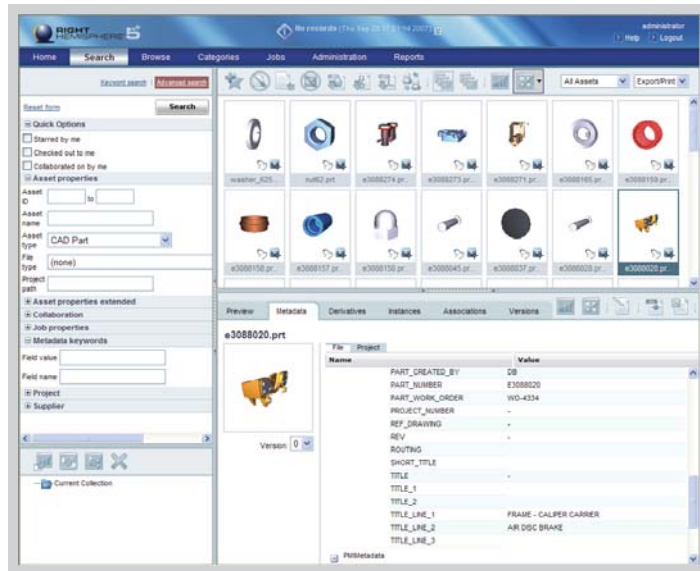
RIGHT HEMISPHERE 5

No records (Thu Sep 20 17:21:14 2007)

administrator
Help | Logout

Home | Search | Browse | Categories | Jobs | Administration | Reports

Keyword search | Advanced search

Reset form
Search

Quick Options
Starred by me
Checked out to me
Collaborated on by me

Asset properties
Asset ID to
Asset name
Asset type CAD Part
File type (none)
Project path

Asset properties extended
Collaboration
Job properties
Metadata keywords
Field value
Field name
Project
Supplier

Current Collection

All Assets
Export/Print

washer_625...
nut62.prt
e3088274.pr...
e3088273.pr...
e3088271.pr...
e3088165.pr...
e3088159.pr...
e3088158.pr...
e3088157.pr...
e3088150.pr...
e3088045.pr...
e3088037.pr...
e3088028.pr...
e3088020.prt

Preview | Metadata | Derivatives | Instances | Associations | Versions

e3088020.prt

File | Project

Version 0

| Name | Value |
|---|---|
| PART_CREATED_BY | DB |
| PART_NUMBER | E3088020 |
| PART_WORK_ORDER | WO-4334 |
| PROJECT_NUMBER | - |
| REF_DRAWING | - |
| REV | - |
| ROUTING | |
| SHORT_TITLE | |
| TITLE | - |
| TITLE_1 | |
| TITLE_2 | |
| TITLE_LINE_1 | FRAME - CALIPER CARRIER |
| TITLE_LINE_2 | AIR DISC BRAKE |
| TITLE_LINE_3 | |

PMMetadata